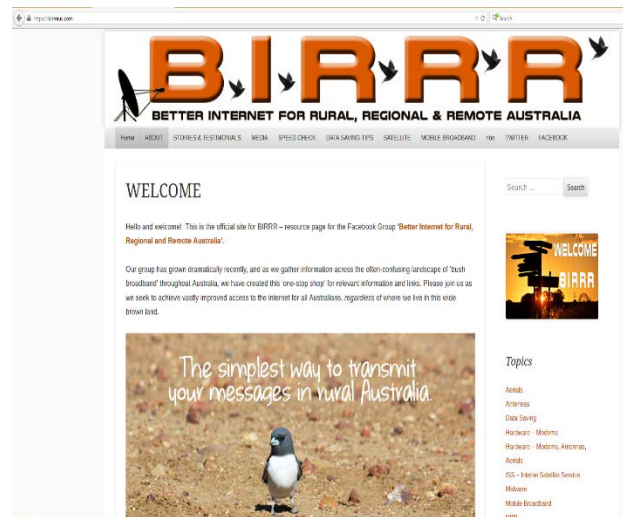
https://birrraus.com

Search

B.I.R.R.R

BETTER INTERNET FOR RURAL, REGIONAL & REMOTE AUSTRALIA

Home ABOUT STORIES & TESTIMONIALS MEDIA SPEED CHECK DATA SAVING TIPS SATELLITE MOBILE BROADBAND nbn TWITTER FACEBOOK

WELCOME

Hello and welcome! This is the official site for BIRRR – resource page for the Facebook Group 'Better Internet for Rural, Regional and Remote Australia'.

Our group has grown dramatically recently, and as we gather information across the often-confusing landscape of 'bush broadband' throughout Australia, we have created this 'one-stop shop' for relevant information and links. Please join us as we seek to achieve vastly improved access to the internet for all Australians, *regardless* of where we live in this wide brown land.

The simplest way to transmit your messages in rural Australia.

Search ... Search

WELCOME BIRRR

Topics

Aerials
Antennas
Data Saving
Hardware – Modems
Hardware – Modems, Antennas, Aerials
ISS – Interim Satellite Service
Malware
Mobile Broadband
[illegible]